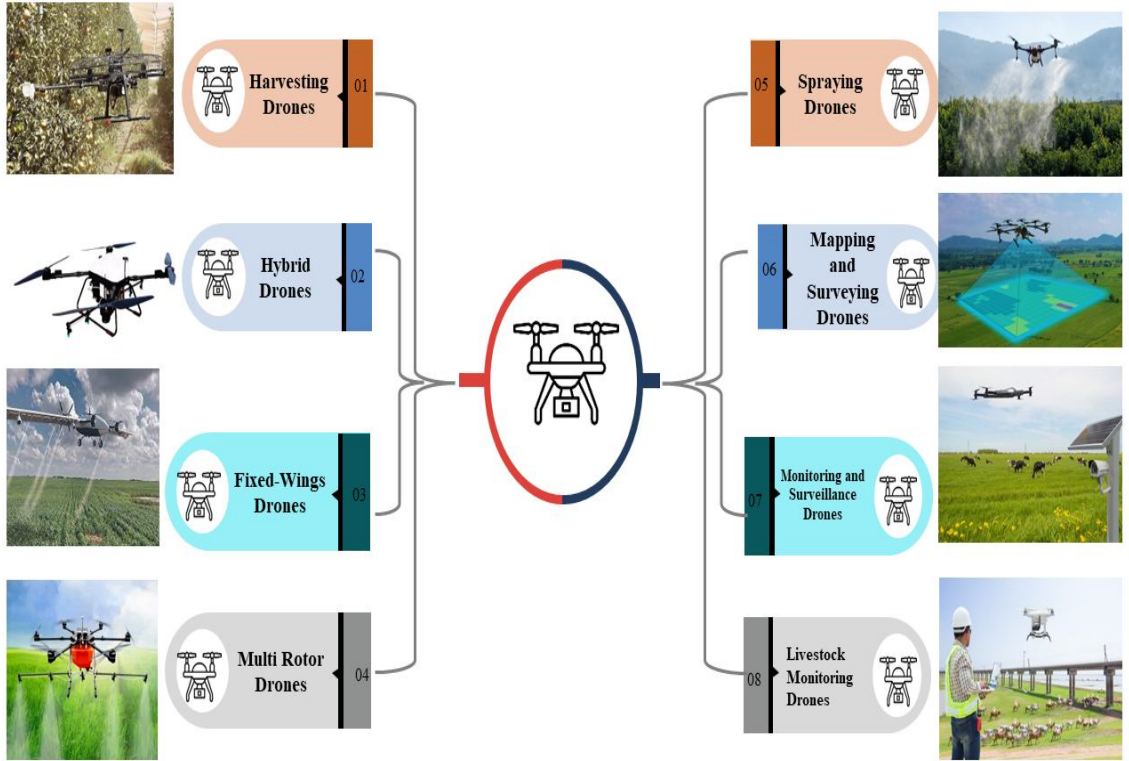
Harvesting Drones 01

Hybrid Drones 02

Fixed-Wings Drones 03

Multi Rotor Drones 04

05 Spraying Drones

06 Mapping and Surveying Drones

07 Monitoring and Surveillance Drones

08 Livestock Monitoring Drones